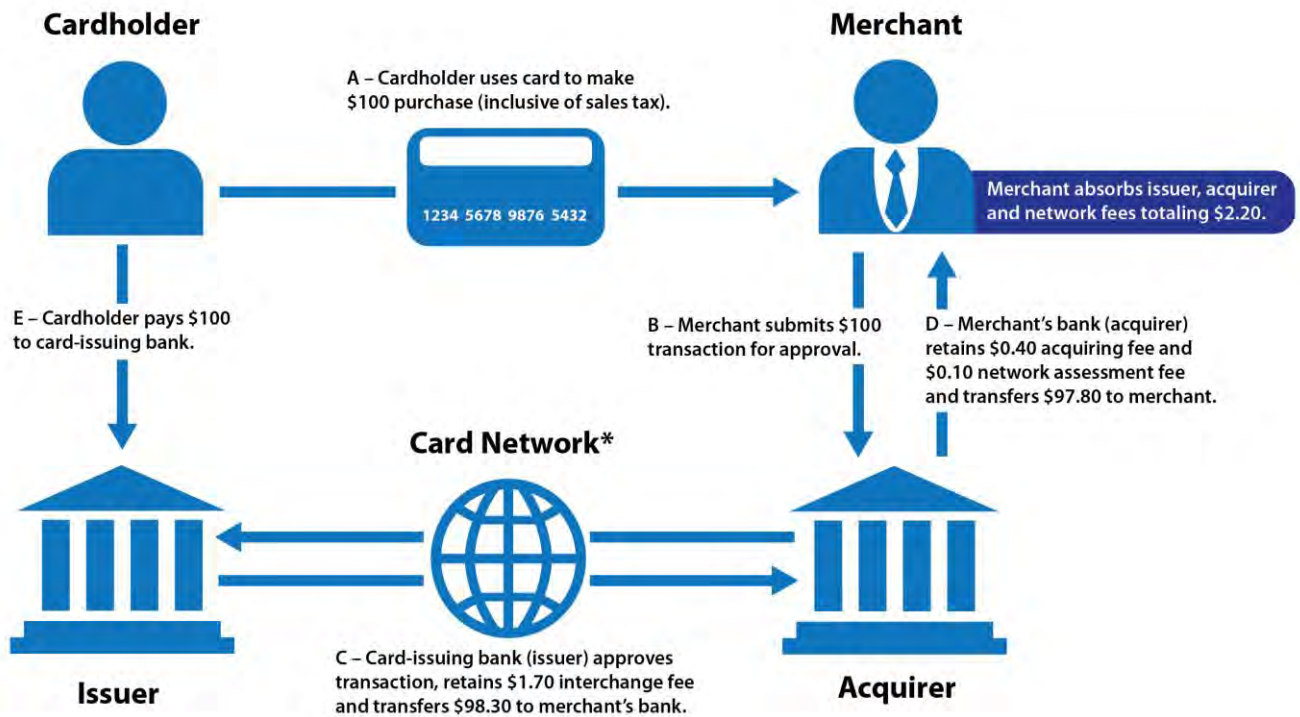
Cardholder

Merchant

A – Cardholder uses card to make \$100 purchase (inclusive of sales tax).

1234 5678 9876 5432

Merchant absorbs issuer, acquirer and network fees totaling \$2.20.

E – Cardholder pays \$100 to card-issuing bank.

B – Merchant submits \$100 transaction for approval.

D – Merchant's bank (acquirer) retains \$0.40 acquiring fee and \$0.10 network assessment fee and transfers \$97.80 to merchant.

Card Network*

C – Card-issuing bank (issuer) approves transaction, retains \$1.70 interchange fee and transfers \$98.30 to merchant's bank.

Issuer

Acquirer